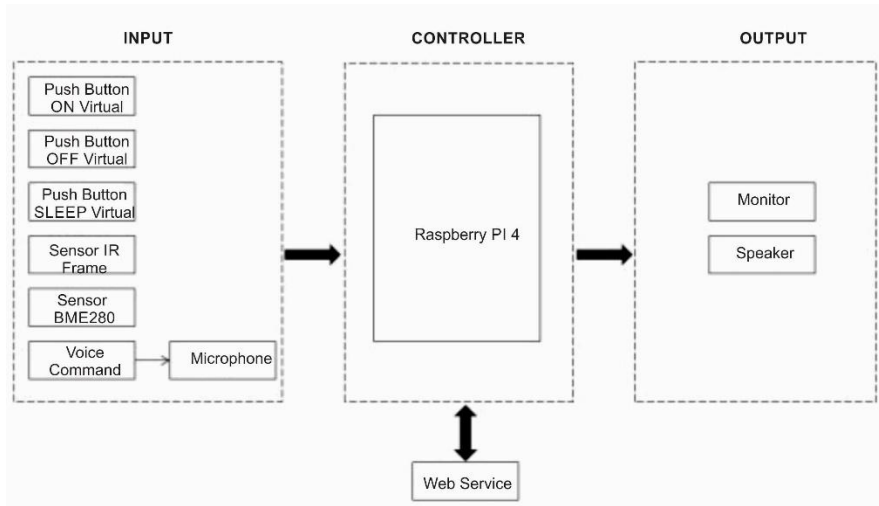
INPUT

Push Button ON Virtual

Push Button OFF Virtual

Push Button SLEEP Virtual

Sensor IR Frame

Sensor BME280

Voice Command

Microphone

CONTROLLER

Raspberry PI 4

OUTPUT

Monitor

Speaker

Web Service